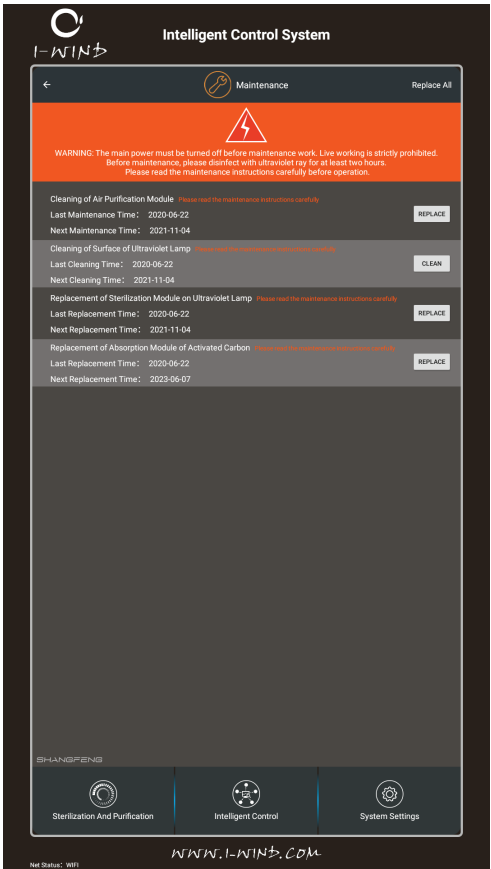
I-WIND

Intelligent Control System

←

Maintenance

Replace All

WARNING: The main power must be turned off before maintenance work. Live working is strictly prohibited. Before maintenance, please disinfect with ultraviolet ray for at least two hours. Please read the maintenance instructions carefully before operation.

Cleaning of Air Purification Module Please read the maintenance instructions carefully
Last Maintenance Time: 2020-06-22
Next Maintenance Time: 2021-11-04
REPLACE

Cleaning of Surface of Ultraviolet Lamp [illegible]
Last Cleaning Time: 2020-06-22
Next Cleaning Time: 2021-11-04
CLEAN

Replacement of Sterilization Module on Ultraviolet Lamp Please read the maintenance instructions carefully
Last Replacement Time: 2020-06-22
Next Replacement Time: 2021-11-04
REPLACE

Replacement of Absorption Module of Activated Carbon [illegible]
Last Replacement Time: 2020-06-22
Next Replacement Time: 2023-06-07
REPLACE

SHANGFENG

Sterilization And Purification

Intelligent Control

System Settings

WWW.I-WIND.COM

Net Status: WIFI